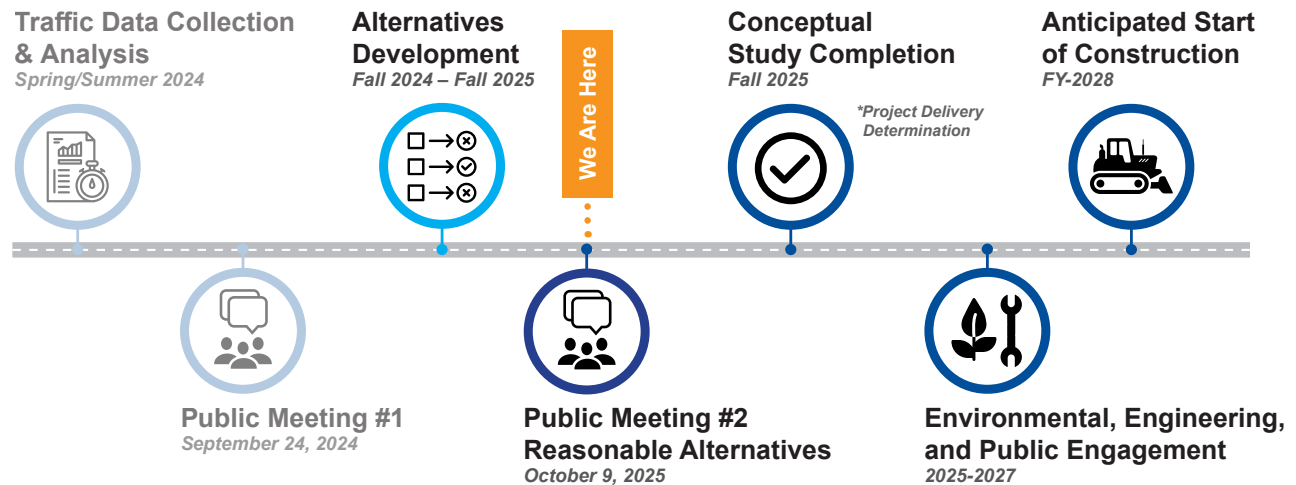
Traffic Data Collection & Analysis
Spring/Summer 2024

Alternatives Development
Fall 2024 – Fall 2025

We Are Here

Conceptual Study Completion
Fall 2025

*Project Delivery Determination

Anticipated Start of Construction
FY-2028

Public Meeting #1
September 24, 2024

Public Meeting #2
Reasonable Alternatives
October 9, 2025

Environmental, Engineering, and Public Engagement
2025-2027